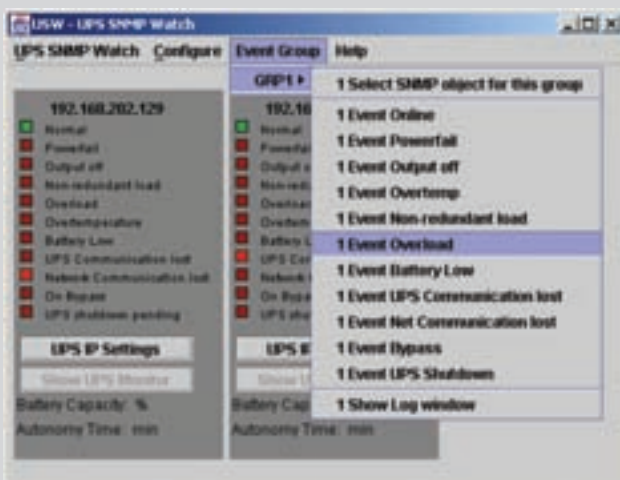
USW - UPS SNMP Watch

UPS SNMP Watch Configure Event Group Help

GRP1 ▸

1 Select SNMP object for this group
1 Event Online
1 Event Powerfail
1 Event Output off
1 Event Overtemp
1 Event Non-redundant load
1 Event Overload
1 Event Battery Low
1 Event UPS Communication lost
1 Event Net Communication lost
1 Event Bypass
1 Event UPS Shutdown
1 Show Log window

192.168.202.129
Normal
Powerfail
Output off
Non-redundant load
Overload
Overtemperature
Battery Low
UPS Communication lost
Network Communication lost
On Bypass
UPS shutdown pending

UPS IP Settings
Show UPS Monitor
Battery Capacity: %
Autonomy Time: min

192.16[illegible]
Normal
Powerfail
Output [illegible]
Non-red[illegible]
Overloa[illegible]
Overtem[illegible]
Battery L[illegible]
UPS Cor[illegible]
Network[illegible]
On Bypa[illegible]
UPS sh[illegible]

UPS I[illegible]
Show U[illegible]
Battery Cap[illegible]
Autonomy Time: min